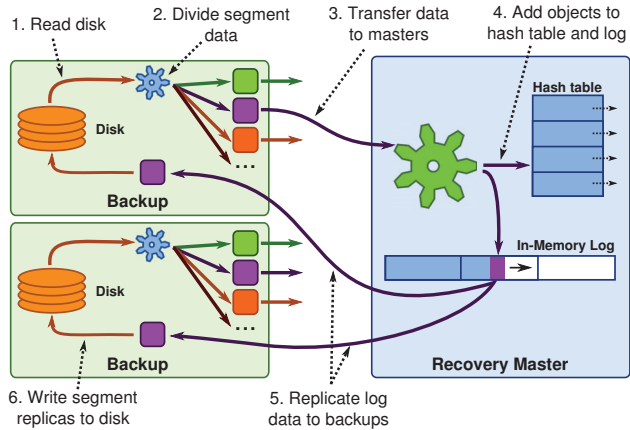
1. Read disk

2. Divide segment data

3. Transfer data to masters

4. Add objects to hash table and log

Disk

...

Backup

Hash table

In-Memory Log

Disk

...

Backup

Recovery Master

6. Write segment replicas to disk

5. Replicate log data to backups